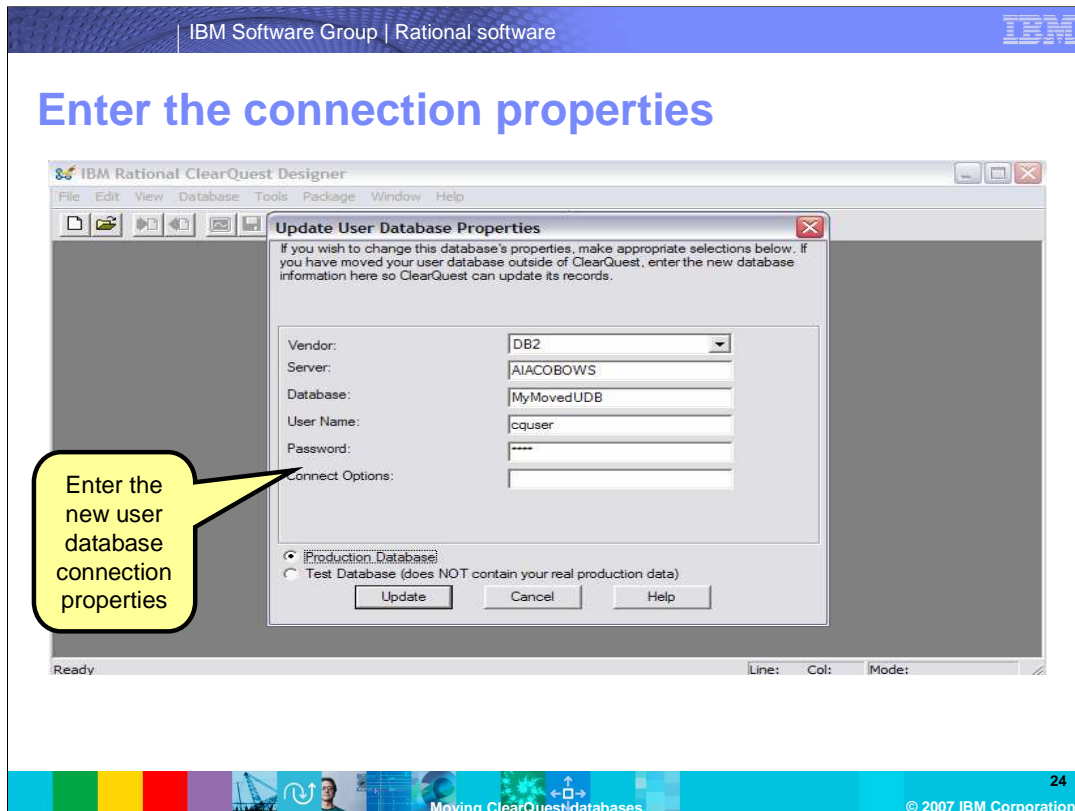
IBM Software Group | Rational software

IBM

Enter the connection properties

IBM Rational ClearQuest Designer

File Edit View Database Tools Package Window Help

Update User Database Properties

If you wish to change this database's properties, make appropriate selections below. If you have moved your user database outside of ClearQuest, enter the new database information here so ClearQuest can update its records.

Vendor: DB2

Server: AIACOBOWS

Database: MyMovedUDB

User Name: cquser

Password: *****

Connect Options:

Production Database

Test Database (does NOT contain your real production data)

Update Cancel Help

Enter the new user database connection properties

Ready

Line: Col: Mode:

Moving ClearQuest databases

24

© 2007 IBM Corporation